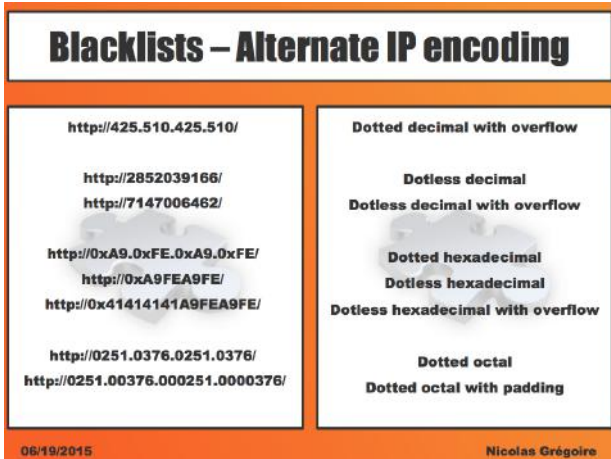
Blacklists – Alternate IP encoding

http://425.510.425.510/

http://2852039166/
http://7147006462/

http://0xA9.0xFE.0xA9.0xFE/
http://0xA9FEA9FE/
http://0x41414141A9FEA9FE/

http://0251.0376.0251.0376/
http://0251.00376.000251.0000376/

Dotted decimal with overflow

Dotless decimal
Dotless decimal with overflow

Dotted hexadecimal
Dotless hexadecimal
Dotless hexadecimal with overflow

Dotted octal
Dotted octal with padding

06/19/2015

Nicolas Grégoire